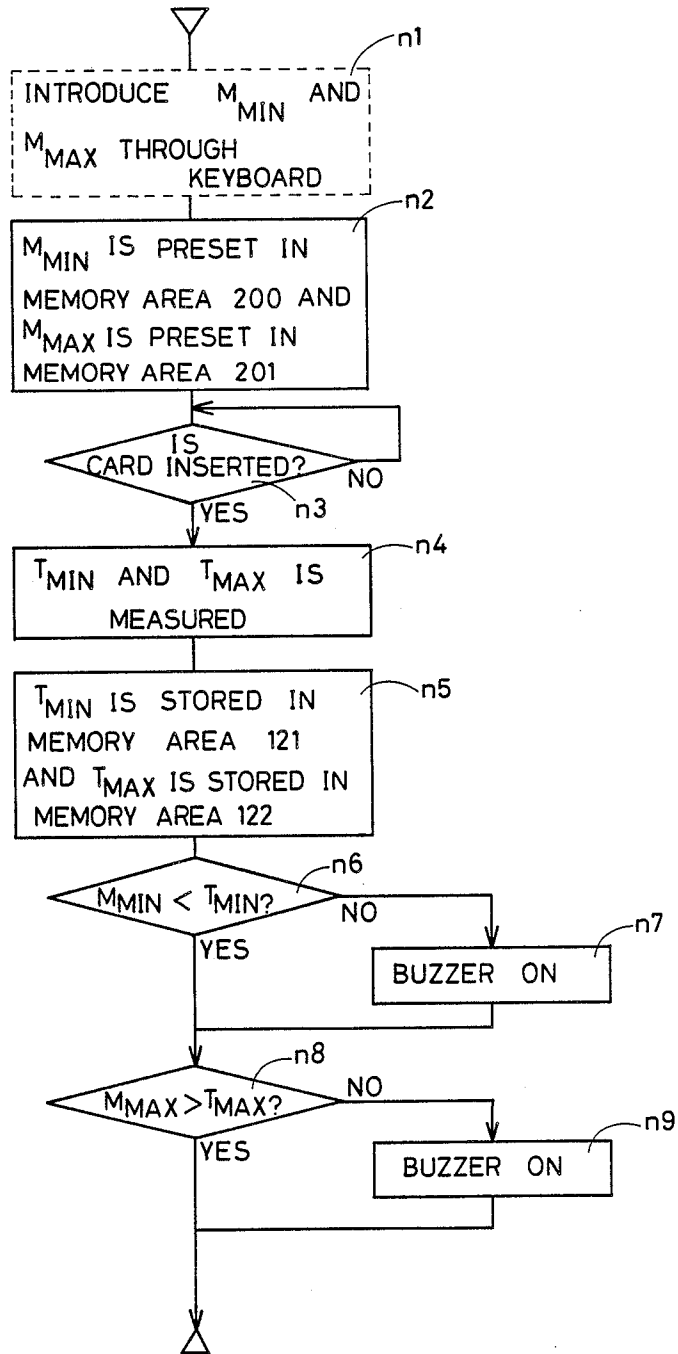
n1
INTRODUCE $M_{MIN}$ AND $M_{MAX}$ THROUGH KEYBOARD

n2
$M_{MIN}$ IS PRESET IN MEMORY AREA 200 AND $M_{MAX}$ IS PRESET IN MEMORY AREA 201

IS CARD INSERTED?
NO
n3
YES

n4
$T_{MIN}$ AND $T_{MAX}$ IS MEASURED

n5
$T_{MIN}$ IS STORED IN MEMORY AREA 121 AND $T_{MAX}$ IS STORED IN MEMORY AREA 122

n6
$M_{MIN} < T_{MIN}$?
NO
YES

n7
BUZZER ON

n8
$M_{MAX} > T_{MAX}$?
NO
YES

n9
BUZZER ON